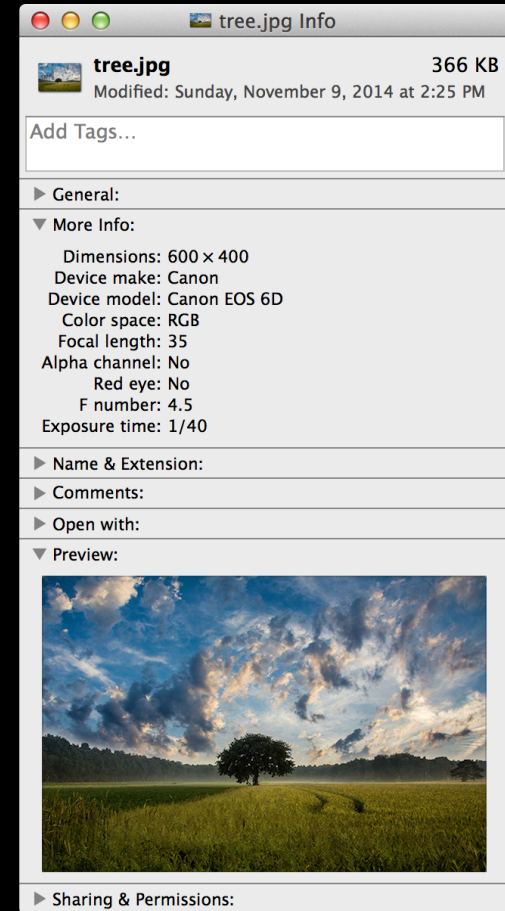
tree.jpg Info

tree.jpg 366 KB
Modified: Sunday, November 9, 2014 at 2:25 PM

Add Tags...

General:

More Info:

Dimensions: 600 × 400
Device make: Canon
Device model: Canon EOS 6D
Color space: RGB
Focal length: 35
Alpha channel: No
Red eye: No
F number: 4.5
Exposure time: 1/40

Name & Extension:

Comments:

Open with:

Preview:

Sharing & Permissions: